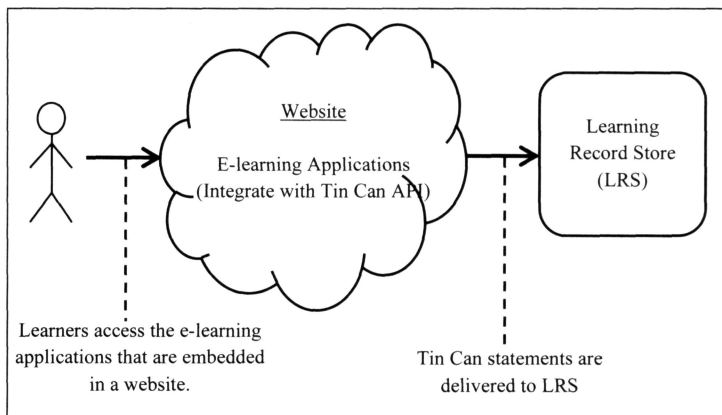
Website

E-learning Applications (Integrate with Tin Can API)

Learning Record Store (LRS)

Learners access the e-learning applications that are embedded in a website.

Tin Can statements are delivered to LRS